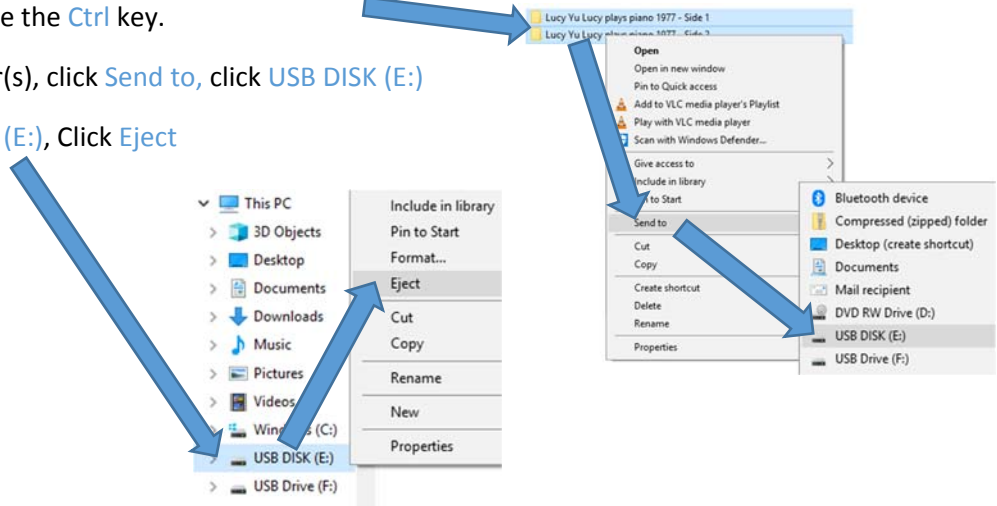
e the Ctrl key.

r(s), click Send to, click USB DISK (E:)

(E:), Click Eject

Lucy Yu Lucy plays piano 1977 - Side 1
Lucy Yu Lucy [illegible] 1977 - Side 2

Open
Open in new window
Pin to Quick access
Add to VLC media player's Playlist
Play with VLC media player
Scan with Windows Defender...
Give access to
Include in library
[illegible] to Start
Send to
Cut
Copy
Create shortcut
Delete
Rename
Properties

Bluetooth device
Compressed (zipped) folder
Desktop (create shortcut)
Documents
Mail recipient
DVD RW Drive (D:)
USB DISK (E:)
USB Drive (F:)

This PC
3D Objects
Desktop
Documents
Downloads
Music
Pictures
Videos
Win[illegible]s (C:)
USB DISK (E:)
USB Drive (F:)

Include in library
Pin to Start
Format...
Eject
Cut
Copy
Rename
New
Properties